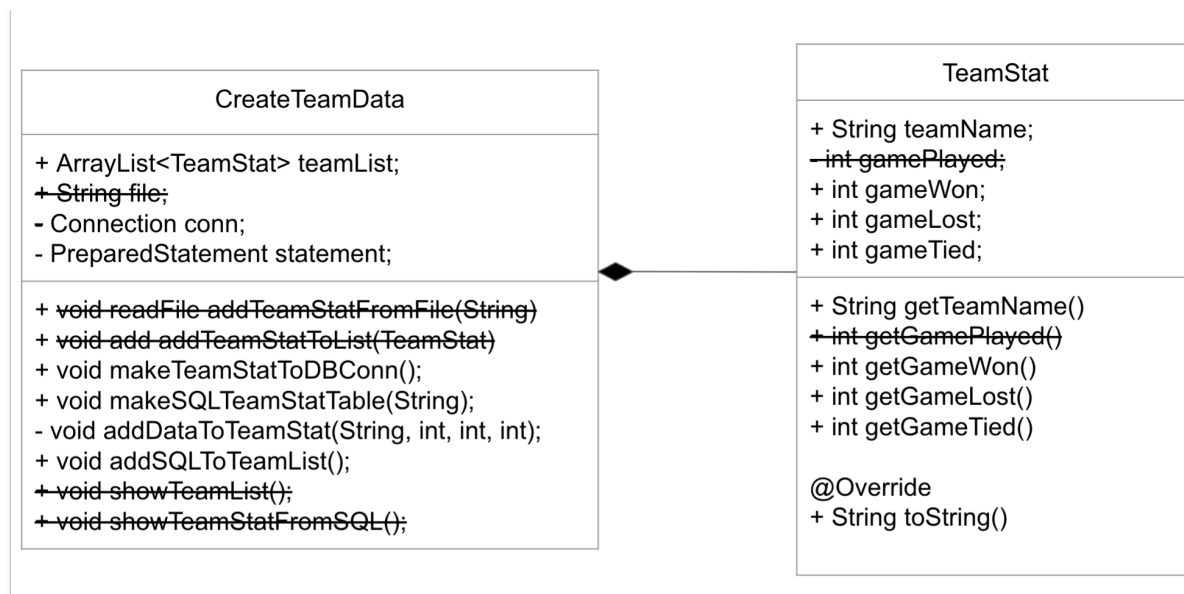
CreateTeamData

+ ArrayList<TeamStat> teamList;
+ String file;
- Connection conn;
- PreparedStatement statement;

+ void readFile addTeamStatFromFile(String)
+ void add addTeamStatToList(TeamStat)
+ void makeTeamStatToDBConn();
+ void makeSQLTeamStatTable(String);
- void addDataToTeamStat(String, int, int, int);
+ void addSQLToTeamList();
+ void showTeamList();
+ void showTeamStatFromSQL();

TeamStat

+ String teamName;
- int gamePlayed;
+ int gameWon;
+ int gameLost;
+ int gameTied;

+ String getTeamName()
+ int getGamePlayed()
+ int getGameWon()
+ int getGameLost()
+ int getGameTied()

@Override
+ String toString()